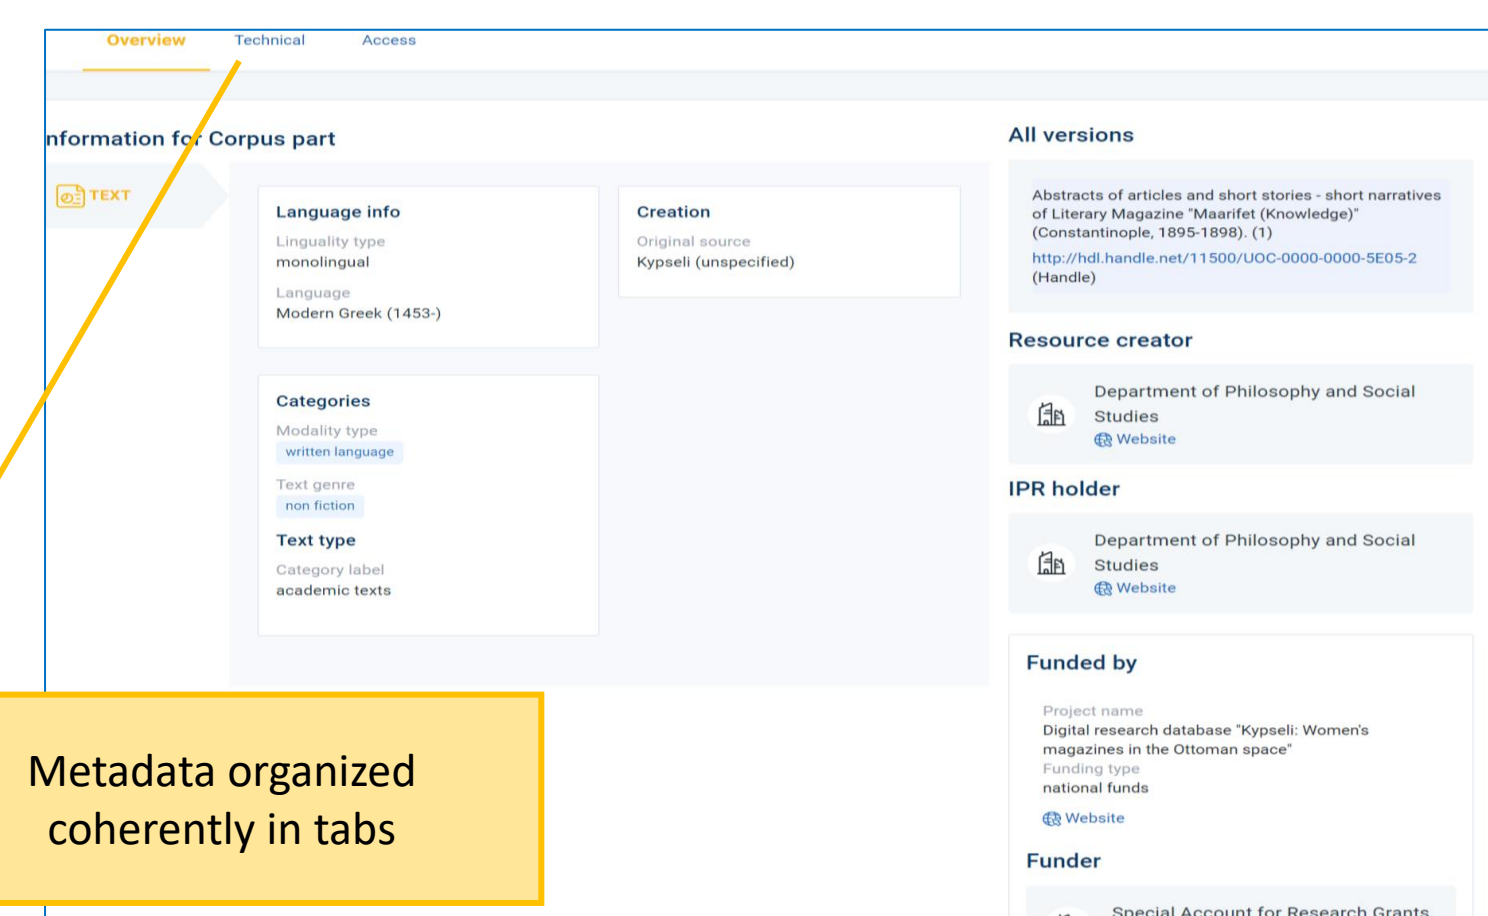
Overview Technical Access

nformation fo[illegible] Corpus part

TEXT

Language info
Linguality type
monolingual
Language
Modern Greek (1453-)

Creation
Original source
Kypseli (unspecified)

Categories
Modality type
written language
Text genre
non fiction
Text type
Category label
academic texts

All versions

Abstracts of articles and short stories - short narratives of Literary Magazine "Maarifet (Knowledge)" (Constantinople, 1895-1898). (1)
http://hdl.handle.net/11500/UOC-0000-0000-5E05-2 (Handle)

Resource creator

Department of Philosophy and Social Studies
Website

IPR holder

Department of Philosophy and Social Studies
Website

Funded by

Project name
Digital research database "Kypseli: Women's magazines in the Ottoman space"
Funding type
national funds
Website

Funder

Special Account for Research Grants

Metadata organized coherently in tabs